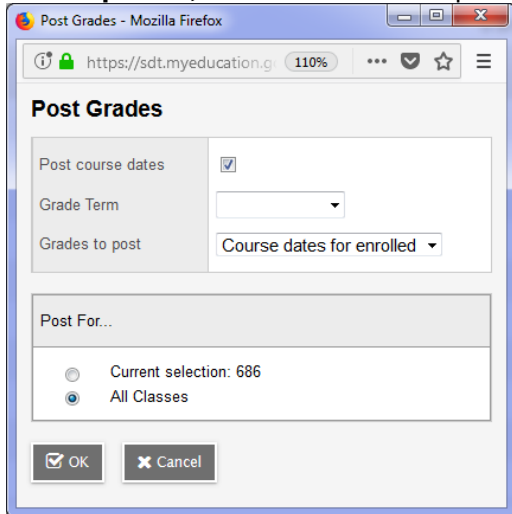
Post Grades - Mozilla Firefox

https://sdt.myeducation.g 110% ••• ☰

Post Grades

Post course dates

Grade Term

Grades to post Course dates for enrolled

Post For...

Current selection: 686

All Classes

OK

Cancel